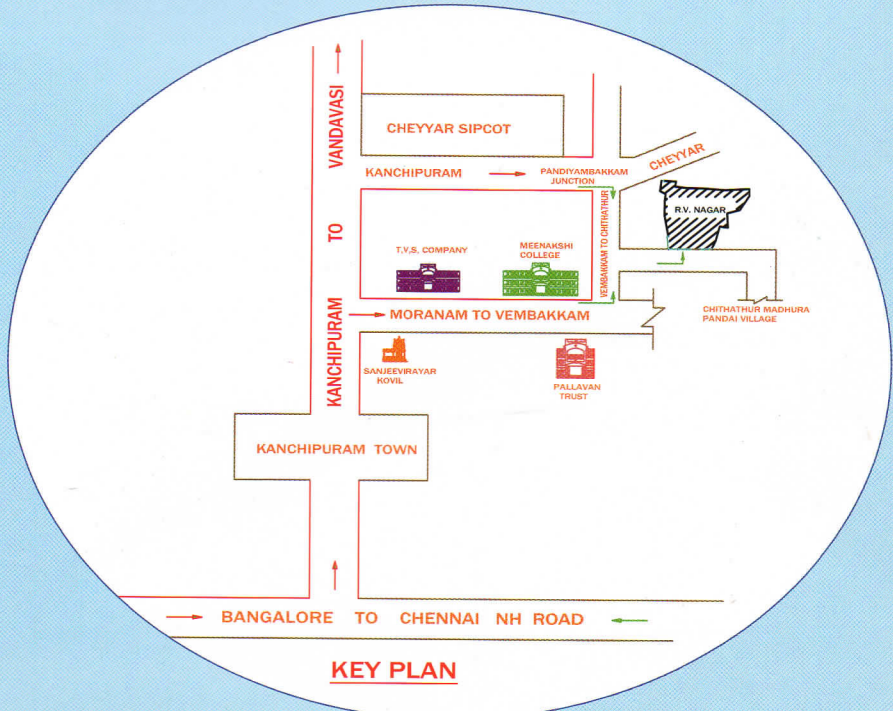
VANDAVASI

CHEYYAR SIPCOT

CHEYYAR

KANCHIPURAM

PANDIYAMBAKKAM JUNCTION

R.V. NAGAR

TO

T.V.S. COMPANY

MEENAKSHI COLLEGE

VEMBAKKAM TO CHITHATHUR

MORANAM TO VEMBAKKAM

CHITHATHUR MADHURA PANDAI VILLAGE

KANCHIPURAM

SANJEEVIRAYAR KOVIL

PALLAVAN TRUST

KANCHIPURAM TOWN

BANGALORE TO CHENNAI NH ROAD

KEY PLAN